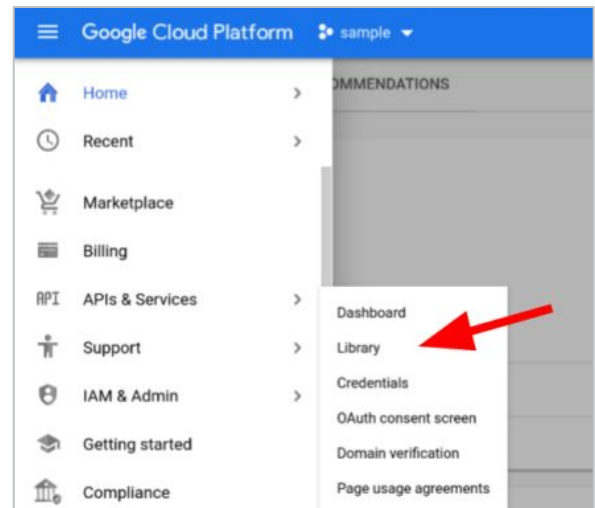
Google Cloud Platform
sample

Home
Recent
Marketplace
Billing
API
APIs & Services
Support
IAM & Admin
Getting started
Compliance

OMMENDATIONS

Dashboard
Library
Credentials
OAuth consent screen
Domain verification
Page usage agreements